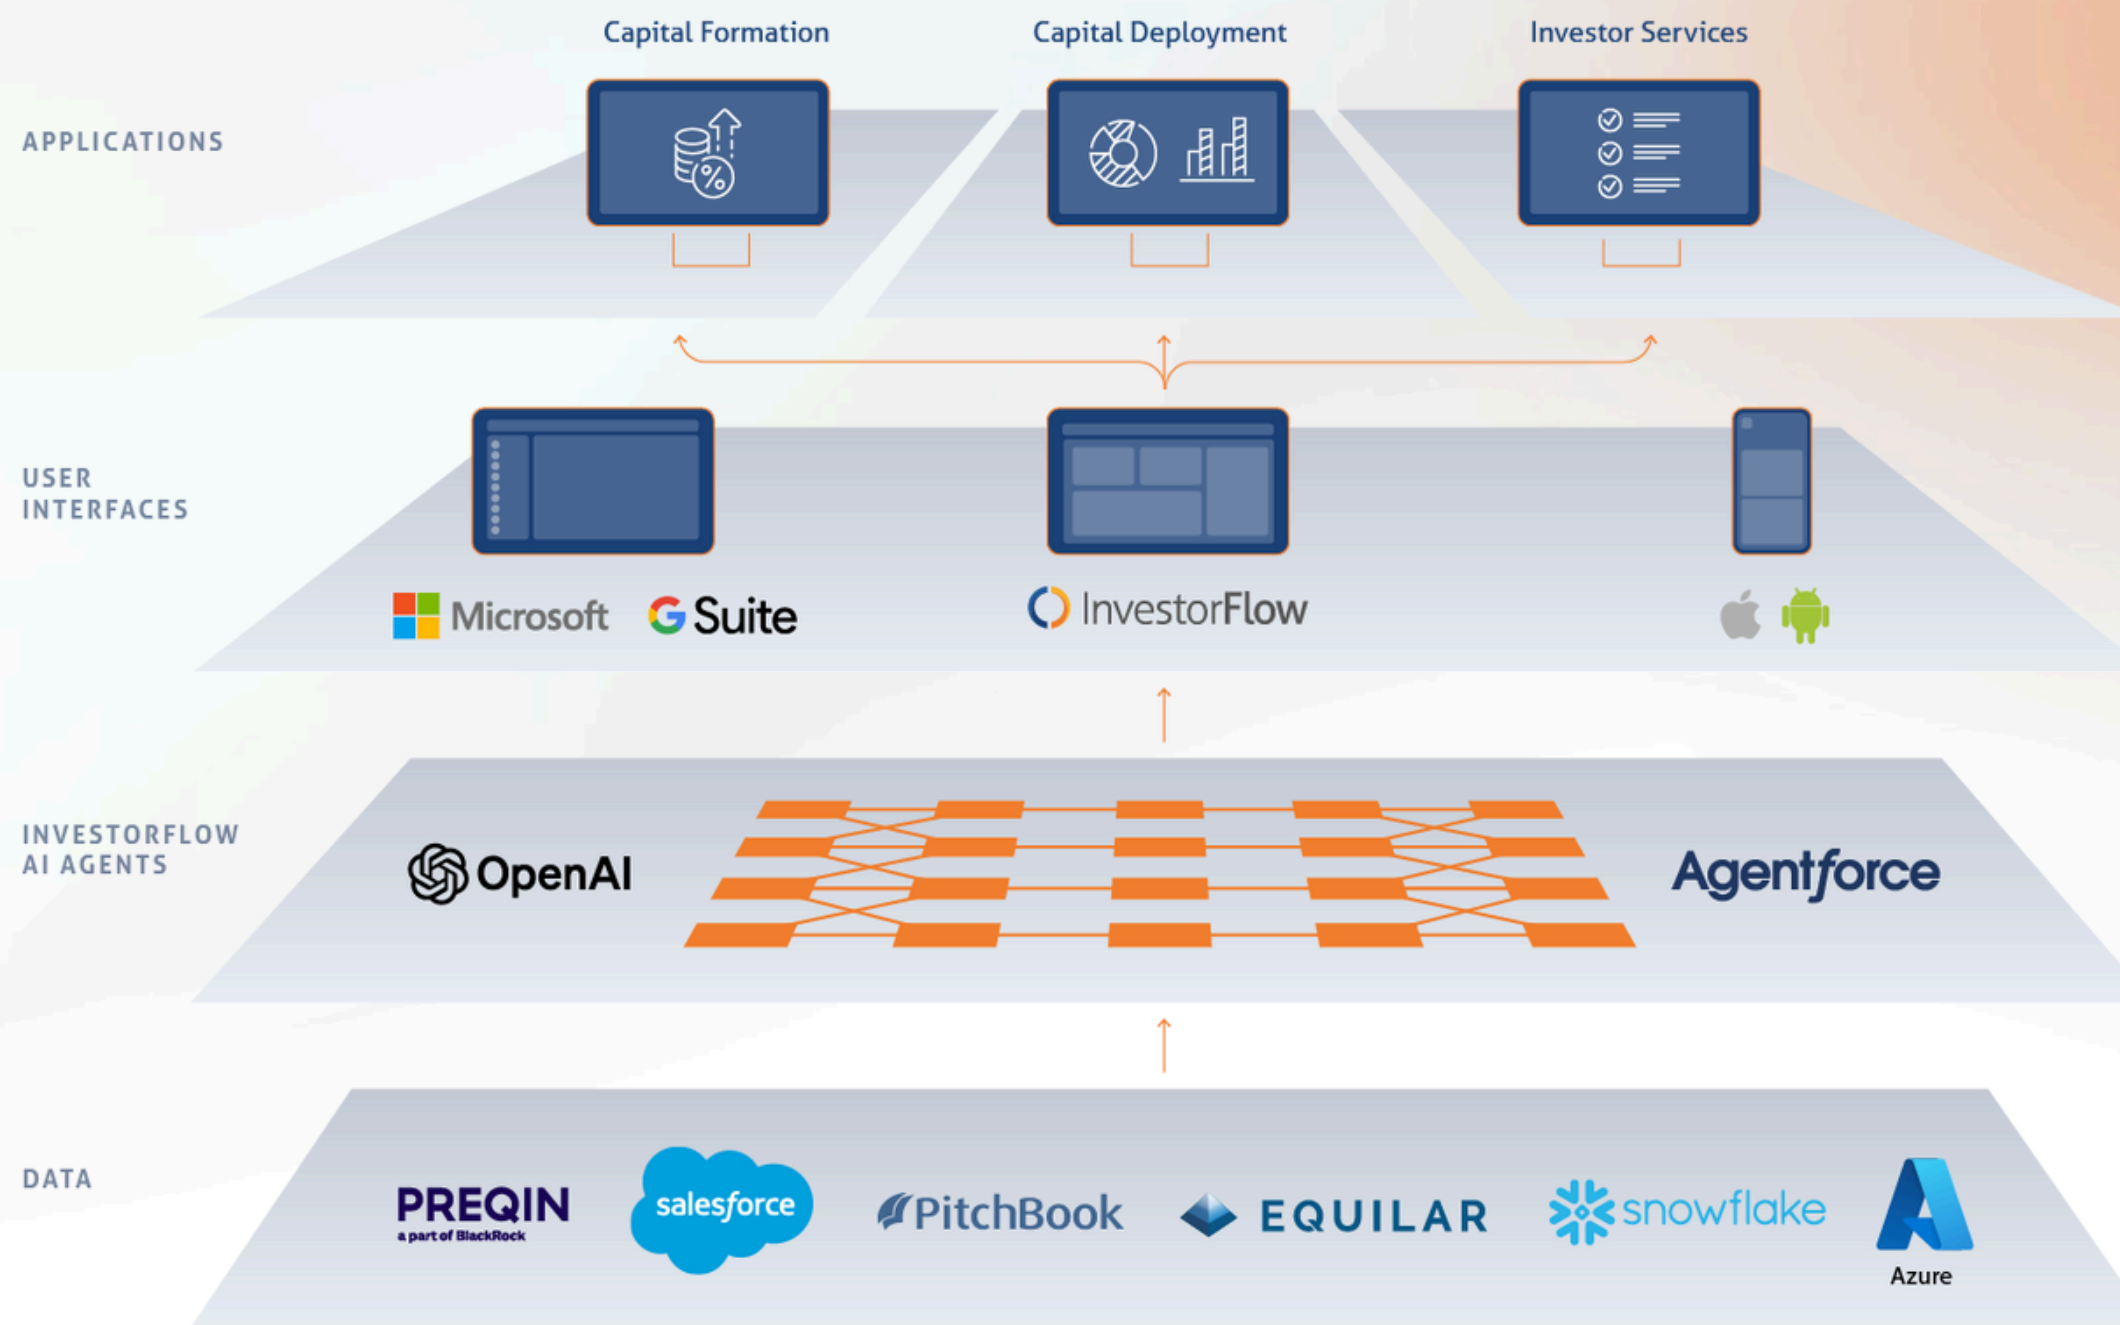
Capital Formation
Capital Deployment
Investor Services

APPLICATIONS

USER INTERFACES

Microsoft
G Suite
InvestorFlow

INVESTORFLOW AI AGENTS

OpenAI
Agentforce

DATA

PREQIN
a part of BlackRock
salesforce
PitchBook
EQUILAR
snowflake
Azure